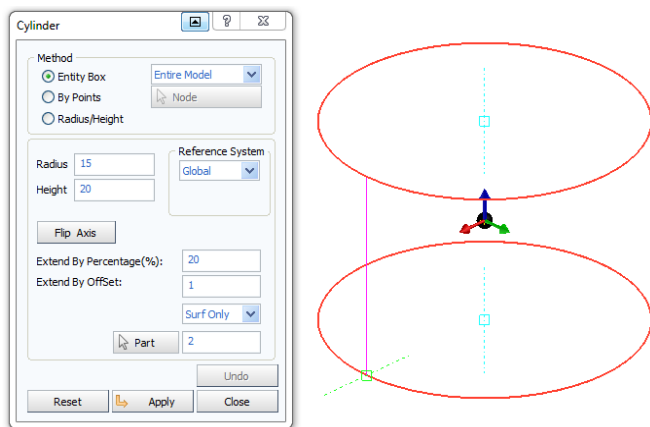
Cylinder

?

Method

Entity Box

Entire Model

By Points

Node

Radius/Height

Radius 15

Height 20

Reference System

Global

Flip Axis

Extend By Percentage(%): 20

Extend By OffSet: 1

Surf Only

Part 2

Undo

Reset

Apply

Close